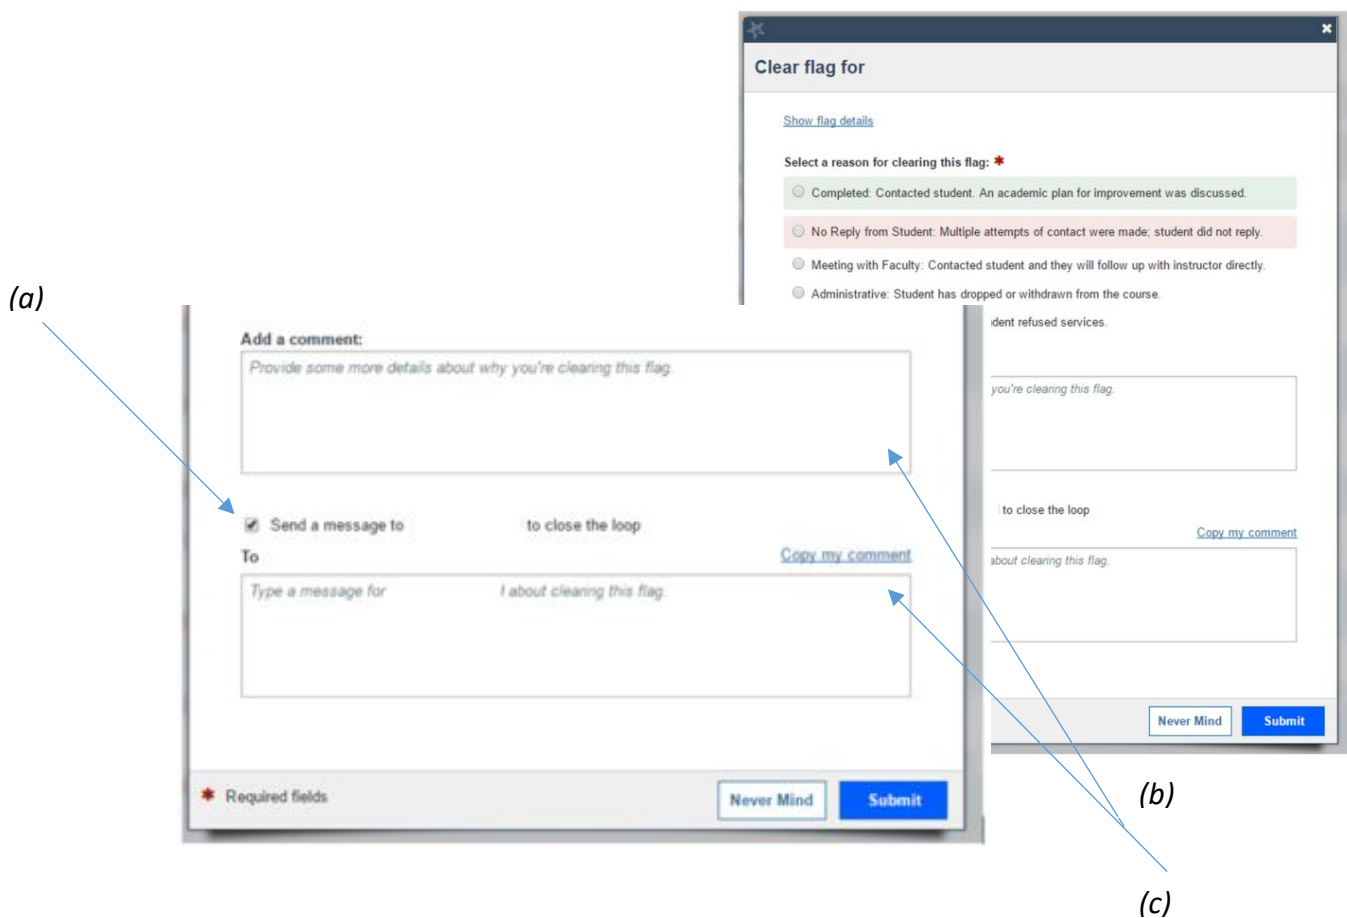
Clear flag for

Show flag details

Select a reason for clearing this flag: *

Completed: Contacted student. An academic plan for improvement was discussed.

No Reply from Student: Multiple attempts of contact were made; student did not reply.

Meeting with Faculty: Contacted student and they will follow up with instructor directly.

Administrative: Student has dropped or withdrawn from the course.

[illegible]dent refused services.

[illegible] you're clearing this flag.

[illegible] to close the loop

Copy my comment

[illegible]bout clearing this flag.

Never Mind Submit

(a)

Add a comment:

Provide some more details about why you're clearing this flag.

Send a message to to close the loop

To

Copy my comment

Type a message for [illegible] about clearing this flag.

* Required fields

Never Mind Submit

(b)

(c)